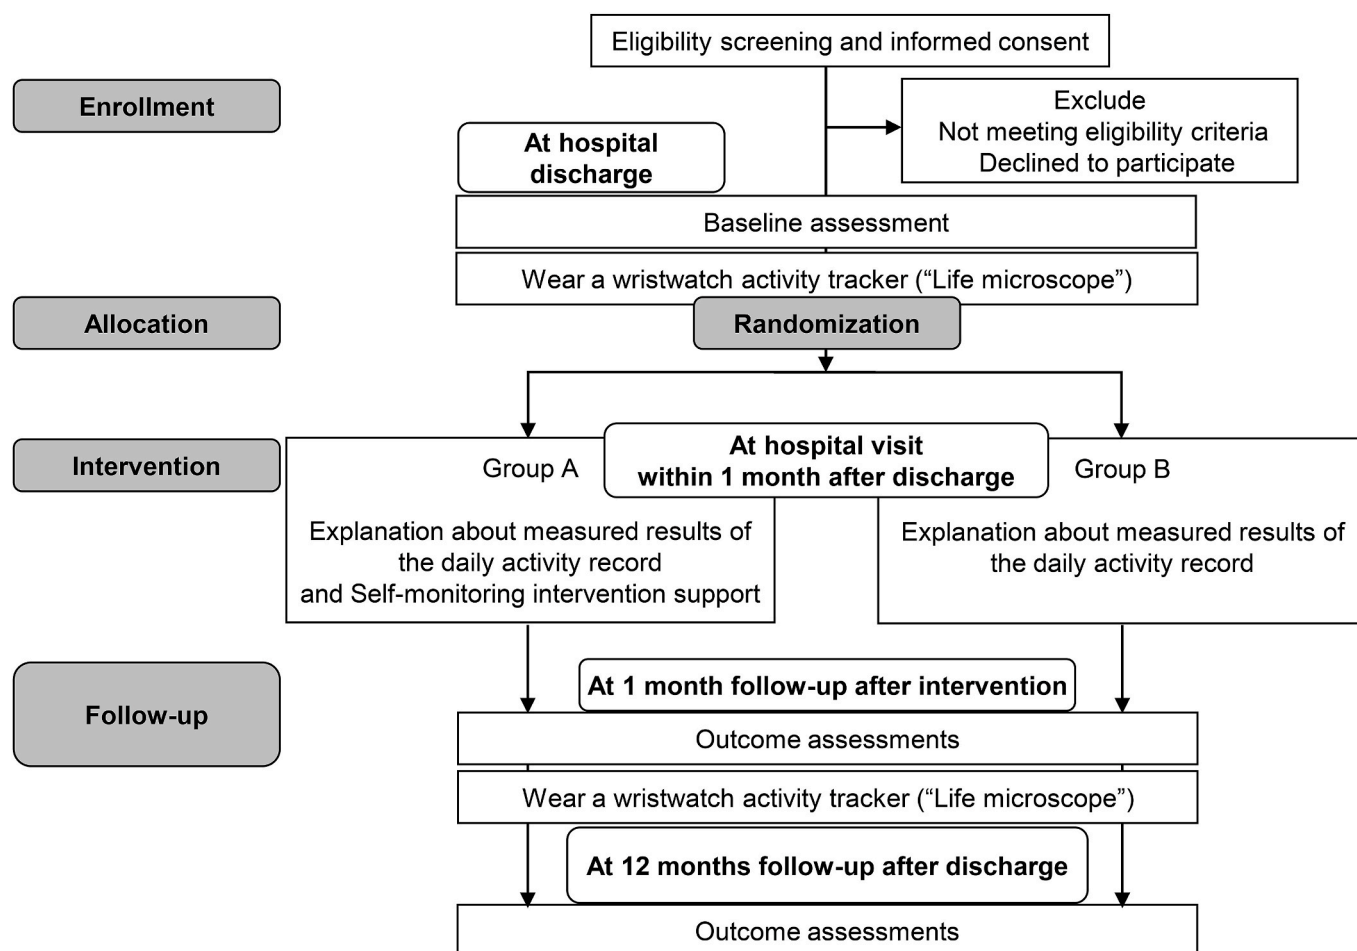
Eligibility screening and informed consent

Enrollment

Exclude
Not meeting eligibility criteria
Declined to participate

At hospital discharge

Baseline assessment

Wear a wristwatch activity tracker (“Life microscope”)

Allocation

Randomization

Intervention

Group A

At hospital visit within 1 month after discharge

Group B

Explanation about measured results of the daily activity record and Self-monitoring intervention support

Explanation about measured results of the daily activity record

Follow-up

At 1 month follow-up after intervention

Outcome assessments

Wear a wristwatch activity tracker (“Life microscope”)

At 12 months follow-up after discharge

Outcome assessments